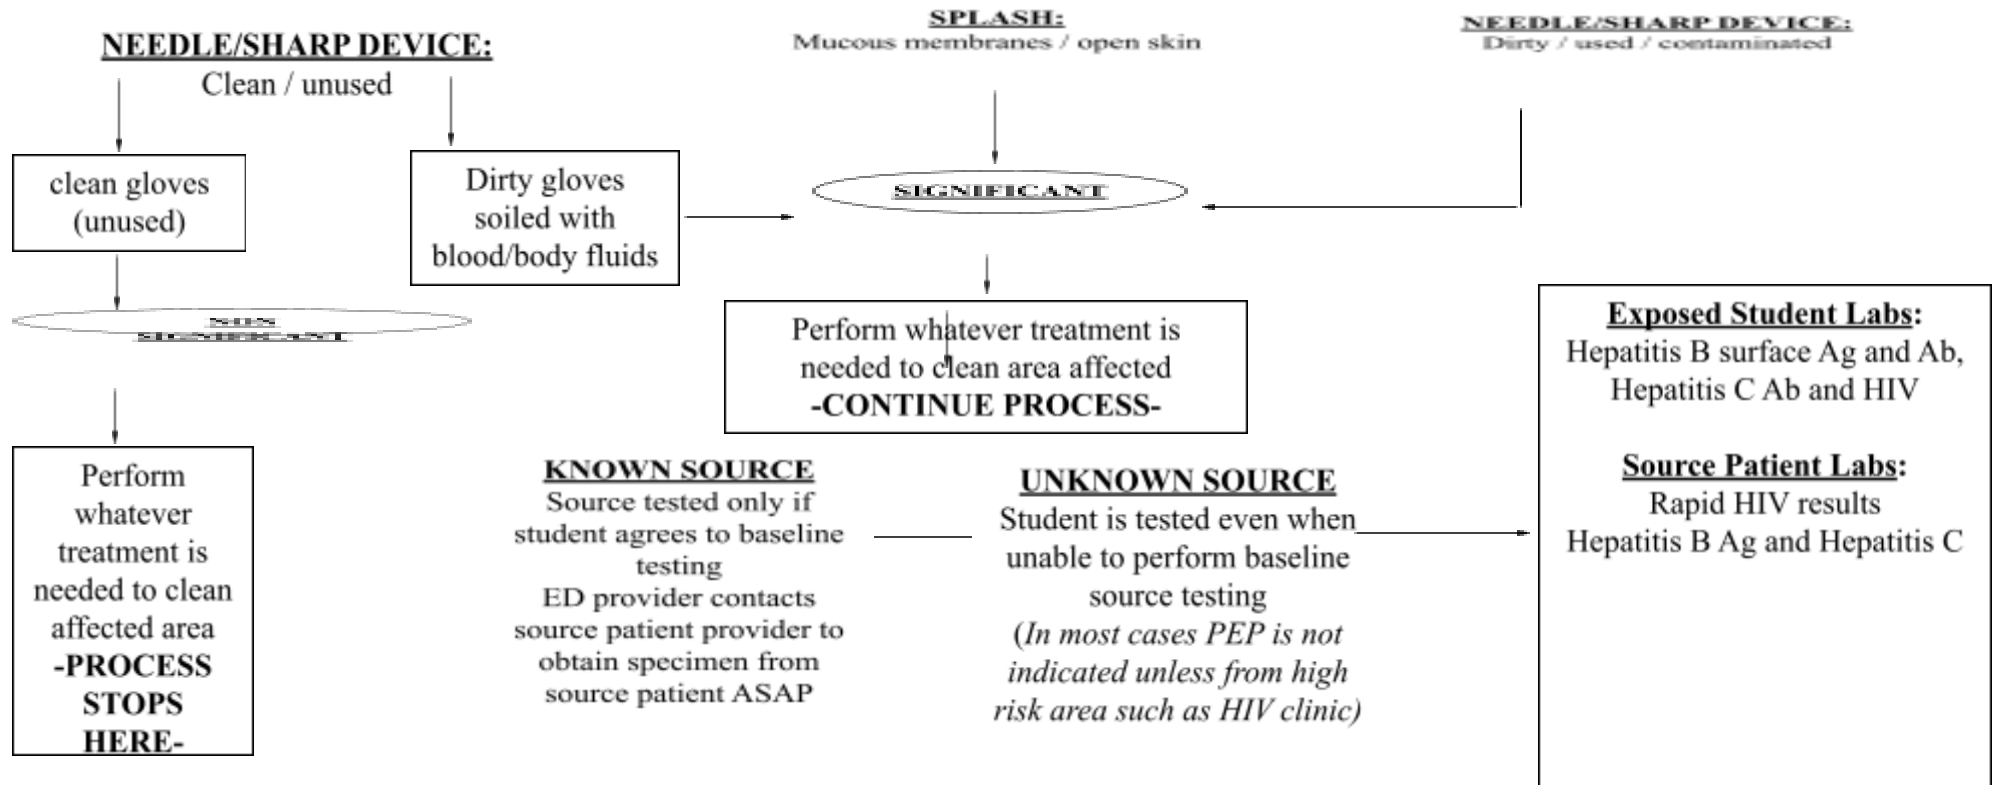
NEEDLE/SHARP DEVICE:
Clean / unused

SPLASH:
Mucous membranes / open skin

NEEDLE/SHARP DEVICE:
Dirty / used / contaminated

clean gloves (unused)

Dirty gloves soiled with blood/body fluids

SIGNIFICANT

NON SIGNIFICANT

Perform whatever treatment is needed to clean area affected
-CONTINUE PROCESS-

Perform whatever treatment is needed to clean affected area
-PROCESS STOPS HERE-

KNOWN SOURCE
Source tested only if student agrees to baseline testing
ED provider contacts source patient provider to obtain specimen from source patient ASAP

UNKNOWN SOURCE
Student is tested even when unable to perform baseline source testing
(In most cases PEP is not indicated unless from high risk area such as HIV clinic)

Exposed Student Labs:
Hepatitis B surface Ag and Ab, Hepatitis C Ab and HIV

Source Patient Labs:
Rapid HIV results
Hepatitis B Ag and Hepatitis C